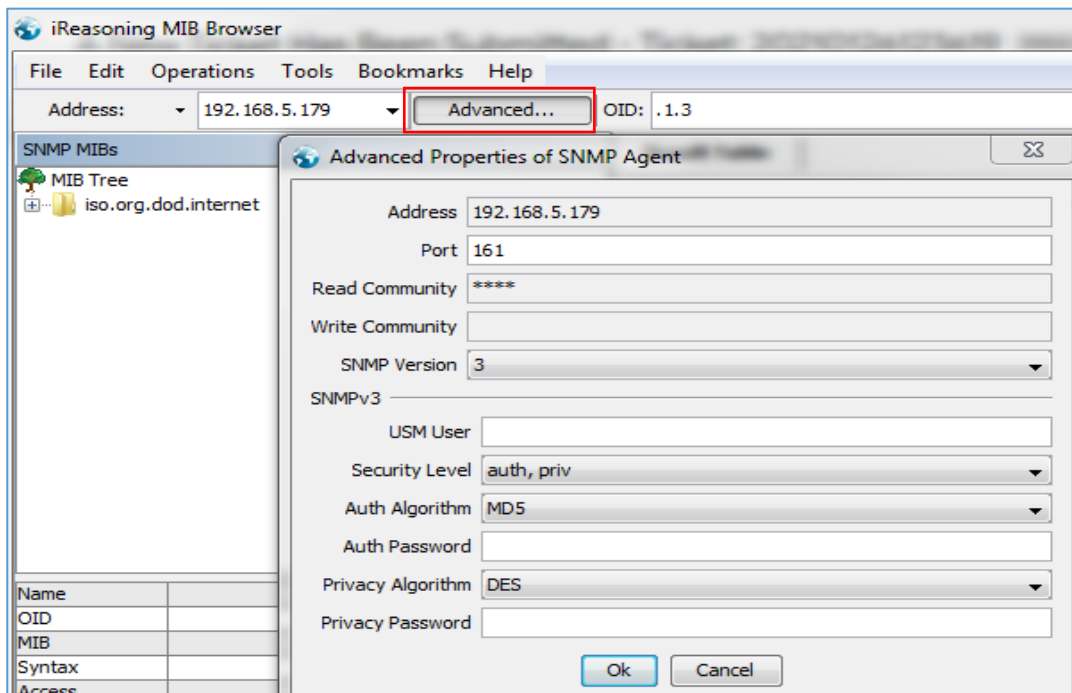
iReasoning MIB Browser

File Edit Operations Tools Bookmarks Help

Address: 192.168.5.179 Advanced... OID: .1.3

SNMP MIBs

MIB Tree

iso.org.dod.internet

Advanced Properties of SNMP Agent

Address 192.168.5.179

Port 161

Read Community ****

Write Community

SNMP Version 3

SNMPv3

USM User

Security Level auth, priv

Auth Algorithm MD5

Auth Password

Privacy Algorithm DES

Privacy Password

Ok Cancel

| Name | |
|---|---|
| OID | |
| MIB | |
| Syntax | |
| Access | |